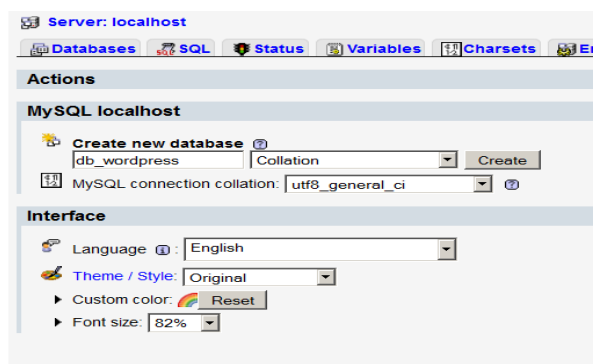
Server: localhost

Databases SQL Status Variables Charsets E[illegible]

Actions

MySQL localhost

Create new database

db_wordpress

Collation

Create

MySQL connection collation: utf8_general_ci

Interface

Language : English

Theme / Style: Original

Custom color: Reset

Font size: 82%